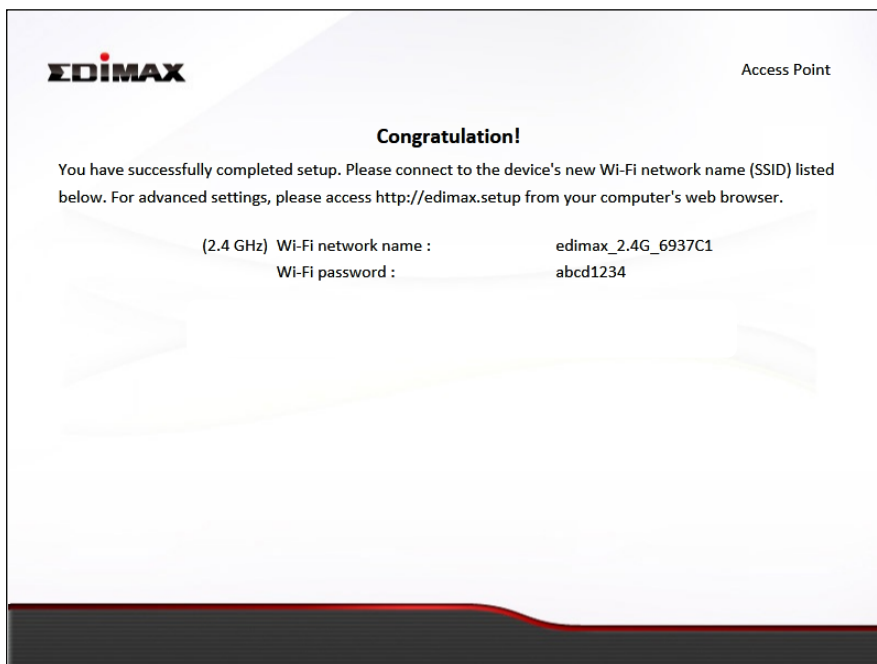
EDIMAX

Access Point

Congratulation!

You have successfully completed setup. Please connect to the device's new Wi-Fi network name (SSID) listed below. For advanced settings, please access http://edimax.setup from your computer's web browser.

| | | |
|---|---|---|
| (2.4 GHz) | Wi-Fi network name : | edimax_2.4G_6937C1 |
| | Wi-Fi password : | abcd1234 |